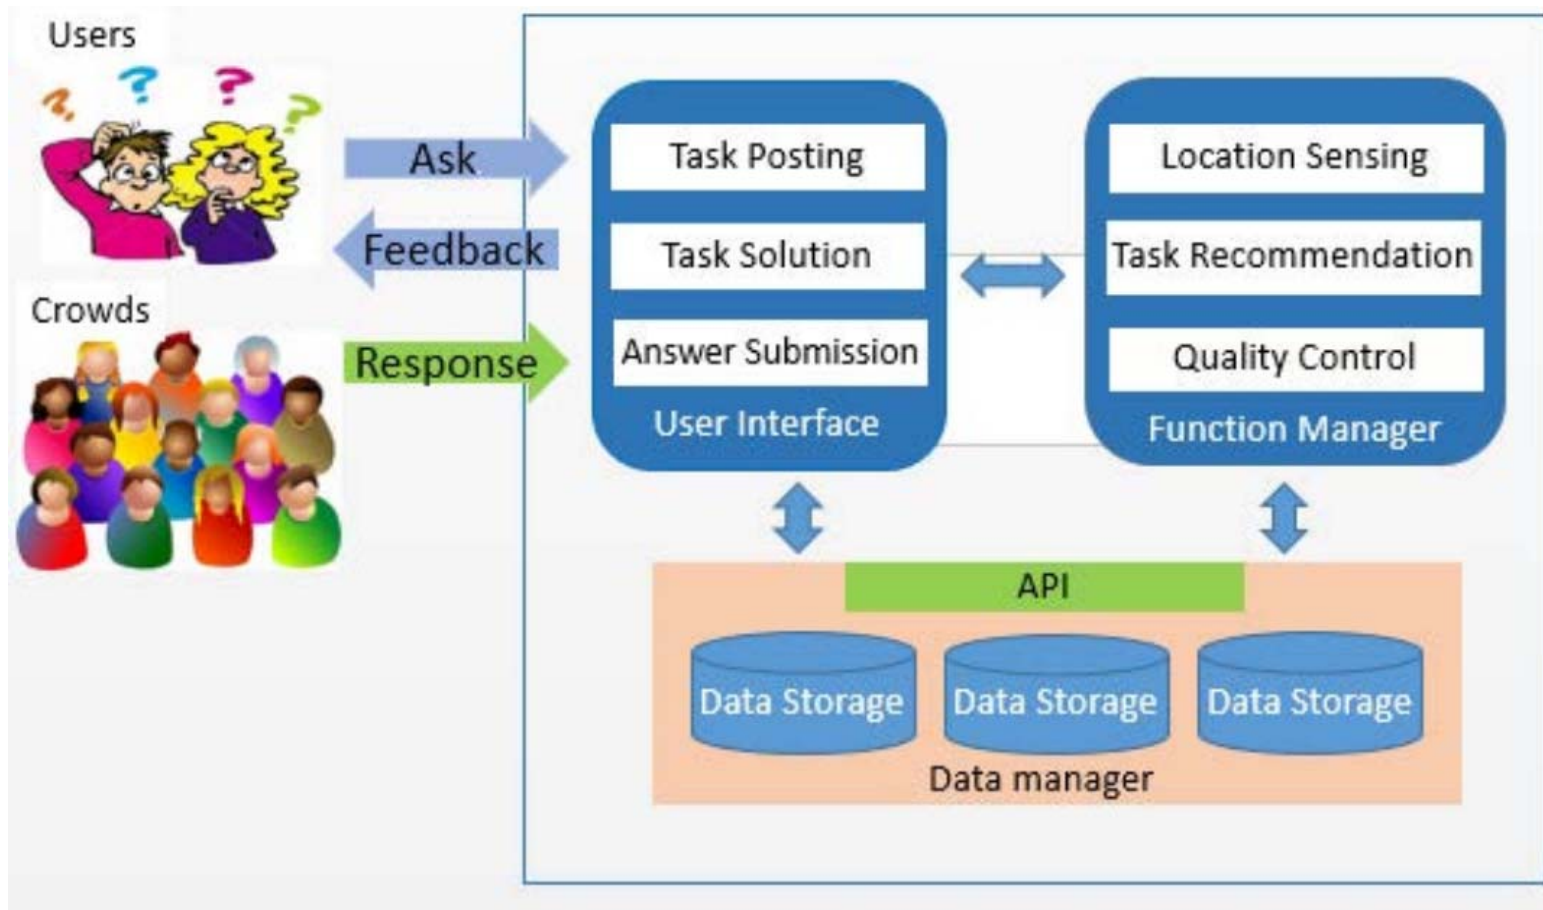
Users

Ask

Feedback

Crowds

Response

Task Posting

Task Solution

Answer Submission

User Interface

Location Sensing

Task Recommendation

Quality Control

Function Manager

API

Data Storage

Data Storage

Data Storage

Data manager